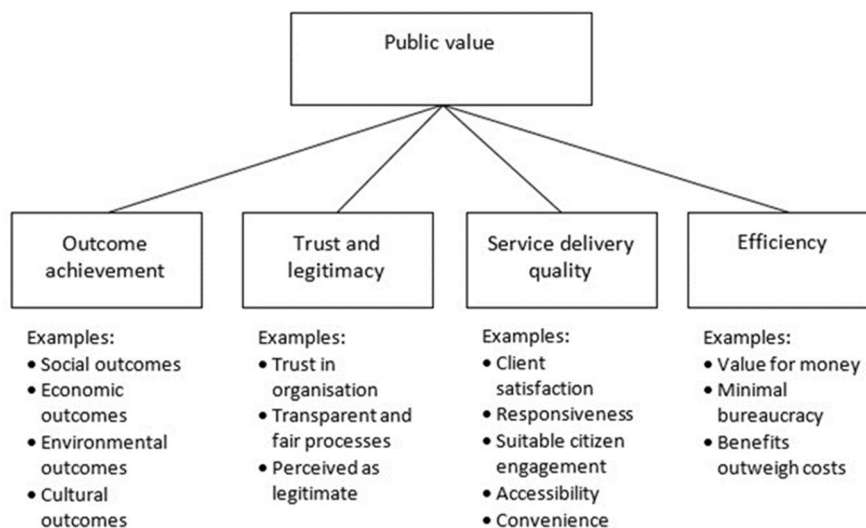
Public value

Outcome achievement

Examples:
• Social outcomes
• Economic outcomes
• Environmental outcomes
• Cultural outcomes

Trust and legitimacy

Examples:
• Trust in organisation
• Transparent and fair processes
• Perceived as legitimate

Service delivery quality

Examples:
• Client satisfaction
• Responsiveness
• Suitable citizen engagement
• Accessibility
• Convenience

Efficiency

Examples:
• Value for money
• Minimal bureaucracy
• Benefits outweigh costs